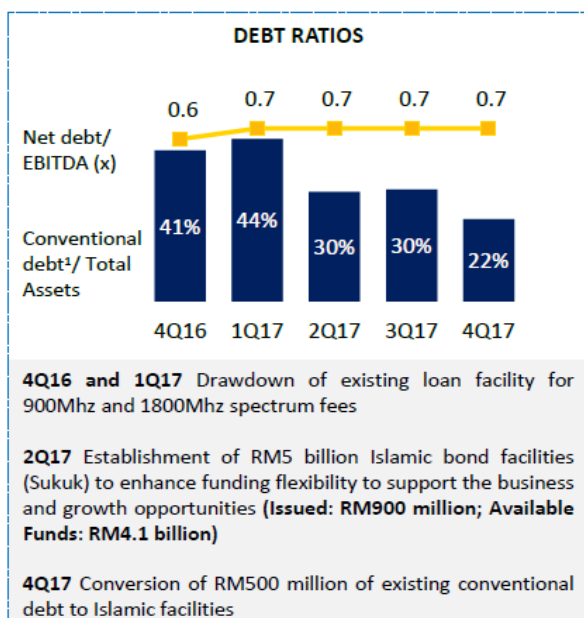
DEBT RATIOS

Net debt/ EBITDA (x)

0.6 0.7 0.7 0.7 0.7

Conventional debt¹/ Total Assets

41% 44% 30% 30% 22%

4Q16 1Q17 2Q17 3Q17 4Q17

4Q16 and 1Q17 Drawdown of existing loan facility for 900Mhz and 1800Mhz spectrum fees

2Q17 Establishment of RM5 billion Islamic bond facilities (Sukuk) to enhance funding flexibility to support the business and growth opportunities (Issued: RM900 million; Available Funds: RM4.1 billion)

4Q17 Conversion of RM500 million of existing conventional debt to Islamic facilities